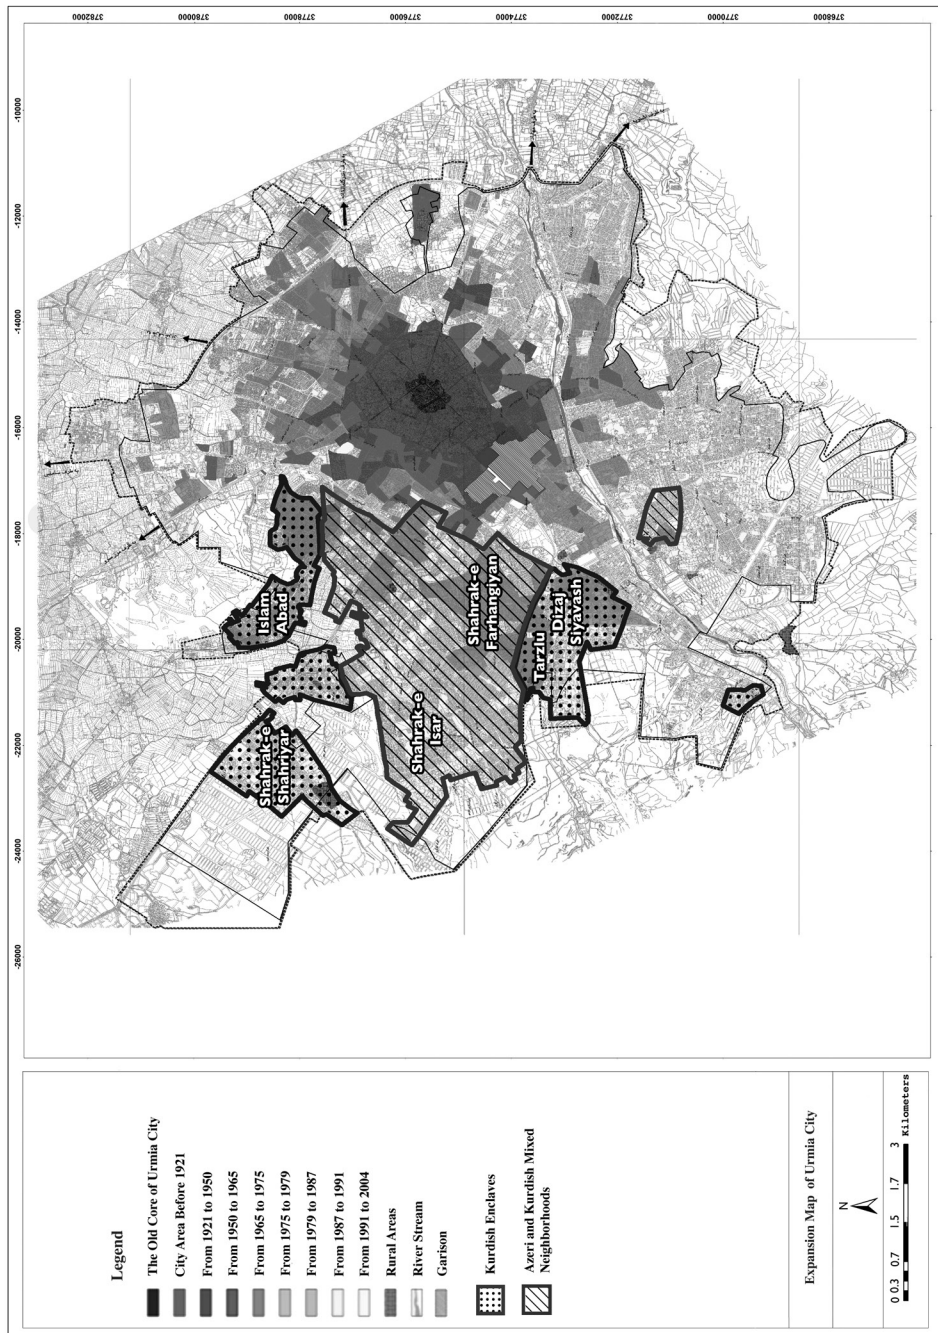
Legend

The Old Core of Urmia City
City Area Before 1921
From 1921 to 1950
From 1950 to 1965
From 1965 to 1975
From 1975 to 1979
From 1979 to 1987
From 1987 to 1991
From 1991 to 2004
Rural Areas
River Stream
Garison

Kurdish Enclaves
Azeri and Kurdish Mixed Neighborhoods

Expansion Map of Urmia City

N

0 0.3 0.7 1.5 1.7 3 Kilometers

Islam Abad
Shahrak-e Shahriyar
Shahrak-e Farhangiyan
Shahrak-e Isar
Tarzlu
Dizaj Siyavash

3782000
3780000
3778000
3776000
3774000
3772000
3770000
3768000

-10000
-12000
-14000
-16000
-18000
-20000
-22000
-24000
-26000